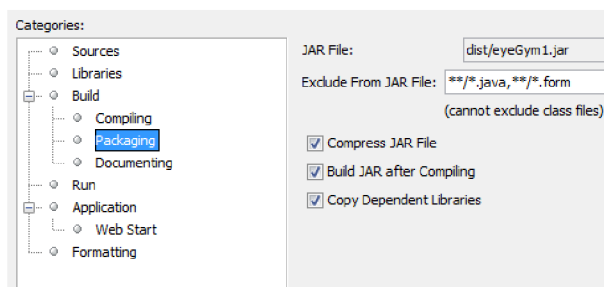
Categories:
Sources
Libraries
Build
Compiling
Packaging
Documenting
Run
Application
Web Start
Formatting

JAR File: dist/eyeGym1.jar
Exclude From JAR File: **/*.java,**/*.form
(cannot exclude class files)

Compress JAR File
Build JAR after Compiling
Copy Dependent Libraries